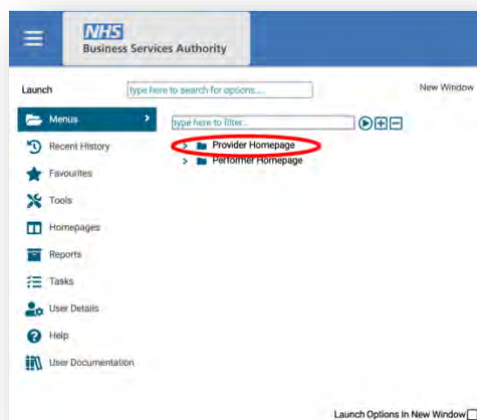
NHS
Business Services Authority

Launch
type here to search for options....
New Window

Menus
Recent History
Favourites
Tools
Homepages
Reports
Tasks
User Details
Help
User Documentation

type here to filter...
Provider Homepage
Performer Homepage

Launch Options In New Window